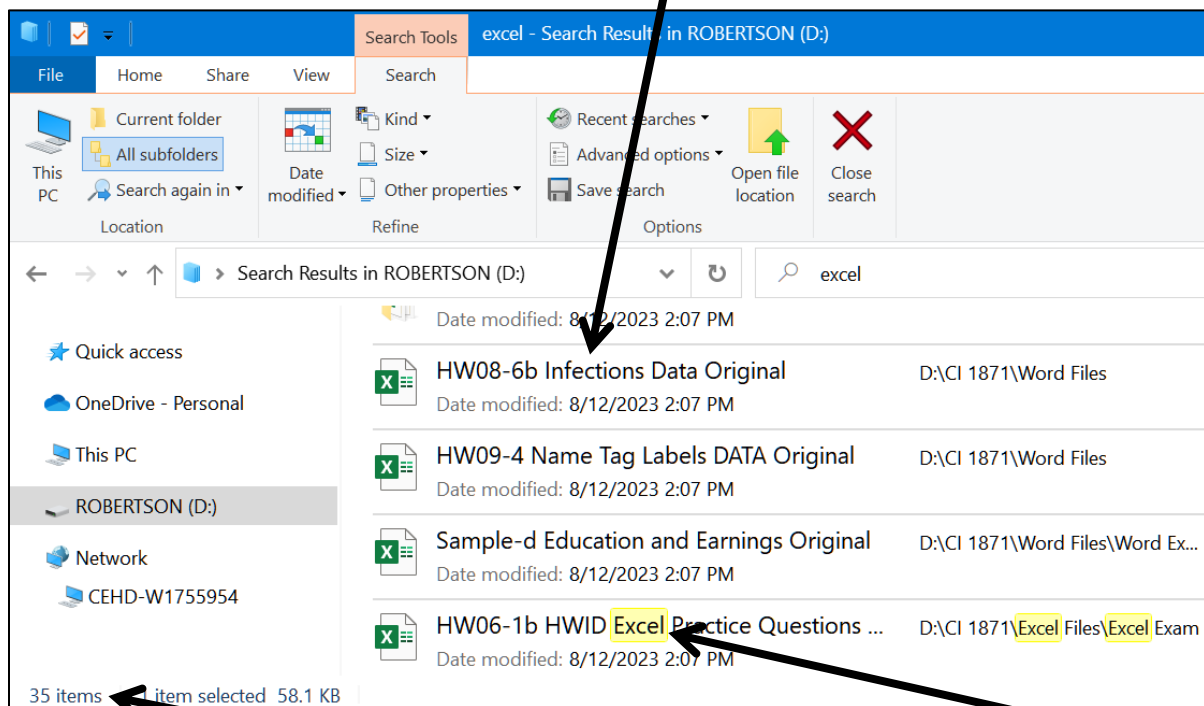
Search Tools excel - Search Results in ROBERTSON (D:)

File Home Share View Search

This PC
Current folder
All subfolders
Search again in
Location

Date modified
Kind
Size
Other properties
Refine

Recent searches
Advanced options
Save search
Open file location
Options

Close search

Search Results in ROBERTSON (D:)

excel

Quick access
OneDrive - Personal
This PC
ROBERTSON (D:)
Network
CEHD-W1755954

Date modified: 8/12/2023 2:07 PM

HW08-6b Infections Data Original
Date modified: 8/12/2023 2:07 PM
D:\CI 1871\Word Files

HW09-4 Name Tag Labels DATA Original
Date modified: 8/12/2023 2:07 PM
D:\CI 1871\Word Files

Sample-d Education and Earnings Original
Date modified: 8/12/2023 2:07 PM
D:\CI 1871\Word Files\Word Ex...

HW06-1b HWID Excel Practice Questions ...
Date modified: 8/12/2023 2:07 PM
D:\CI 1871\Excel Files\Excel Exam

35 items 1 item selected 58.1 KB